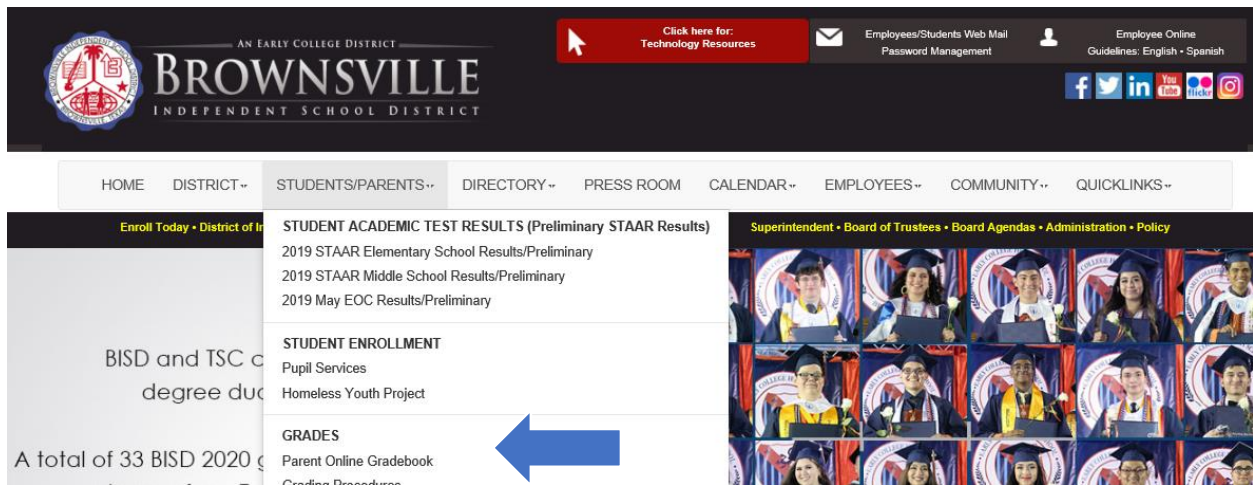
AN EARLY COLLEGE DISTRICT
BROWNSVILLE
INDEPENDENT SCHOOL DISTRICT

Click here for:
Technology Resources

Employees/Students Web Mail
Password Management

Employee Online
Guidelines: English • Spanish

HOME DISTRICT STUDENTS/PARENTS DIRECTORY PRESS ROOM CALENDAR EMPLOYEES COMMUNITY QUICKLINKS

Enroll Today • District of In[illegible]

Superintendent • Board of Trustees • Board Agendas • Administration • Policy

STUDENT ACADEMIC TEST RESULTS (Preliminary STAAR Results)
2019 STAAR Elementary School Results/Preliminary
2019 STAAR Middle School Results/Preliminary
2019 May EOC Results/Preliminary

STUDENT ENROLLMENT
Pupil Services
Homeless Youth Project

GRADES
Parent Online Gradebook
Grading Procedures

BISD and TSC c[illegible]
degree du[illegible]

A total of 33 BISD 2020 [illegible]